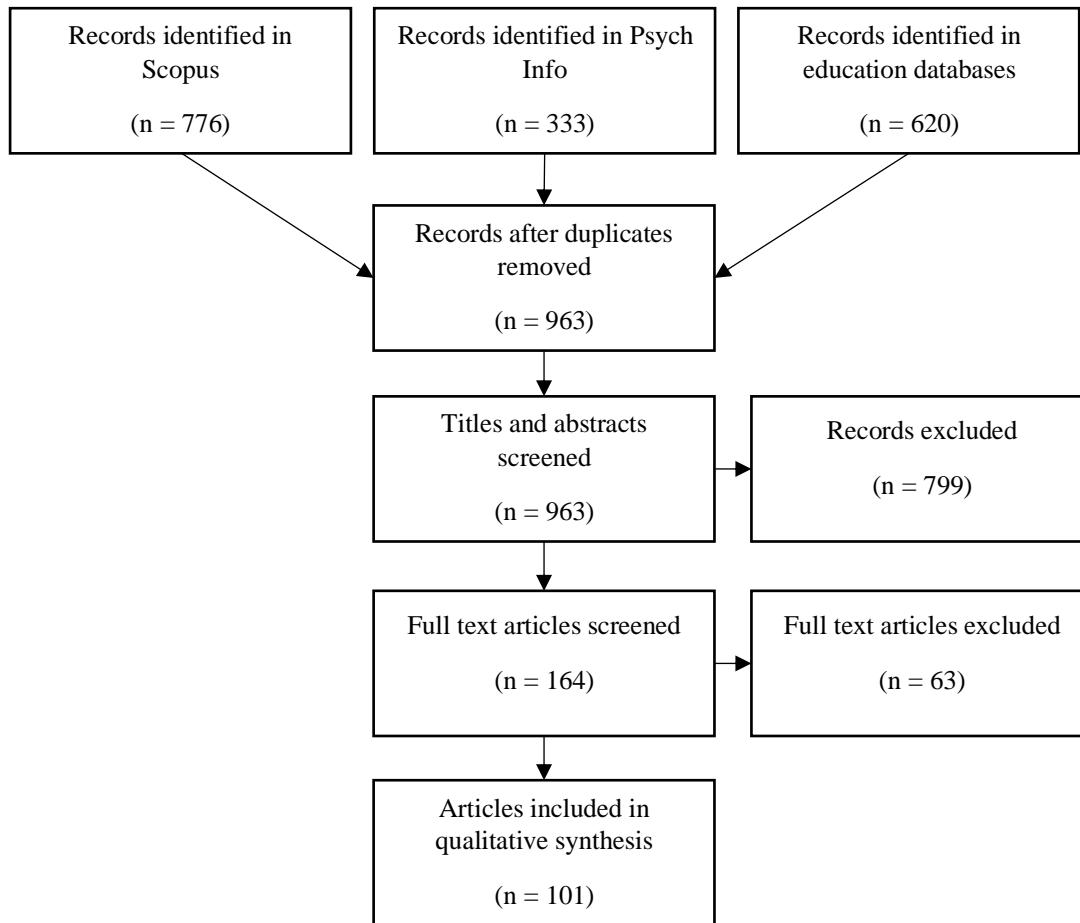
Records identified in Scopus

(n = 776)

Records identified in Psych Info

(n = 333)

Records identified in education databases

(n = 620)

Records after duplicates removed

(n = 963)

Titles and abstracts screened

(n = 963)

Records excluded

(n = 799)

Full text articles screened

(n = 164)

Full text articles excluded

(n = 63)

Articles included in qualitative synthesis

(n = 101)